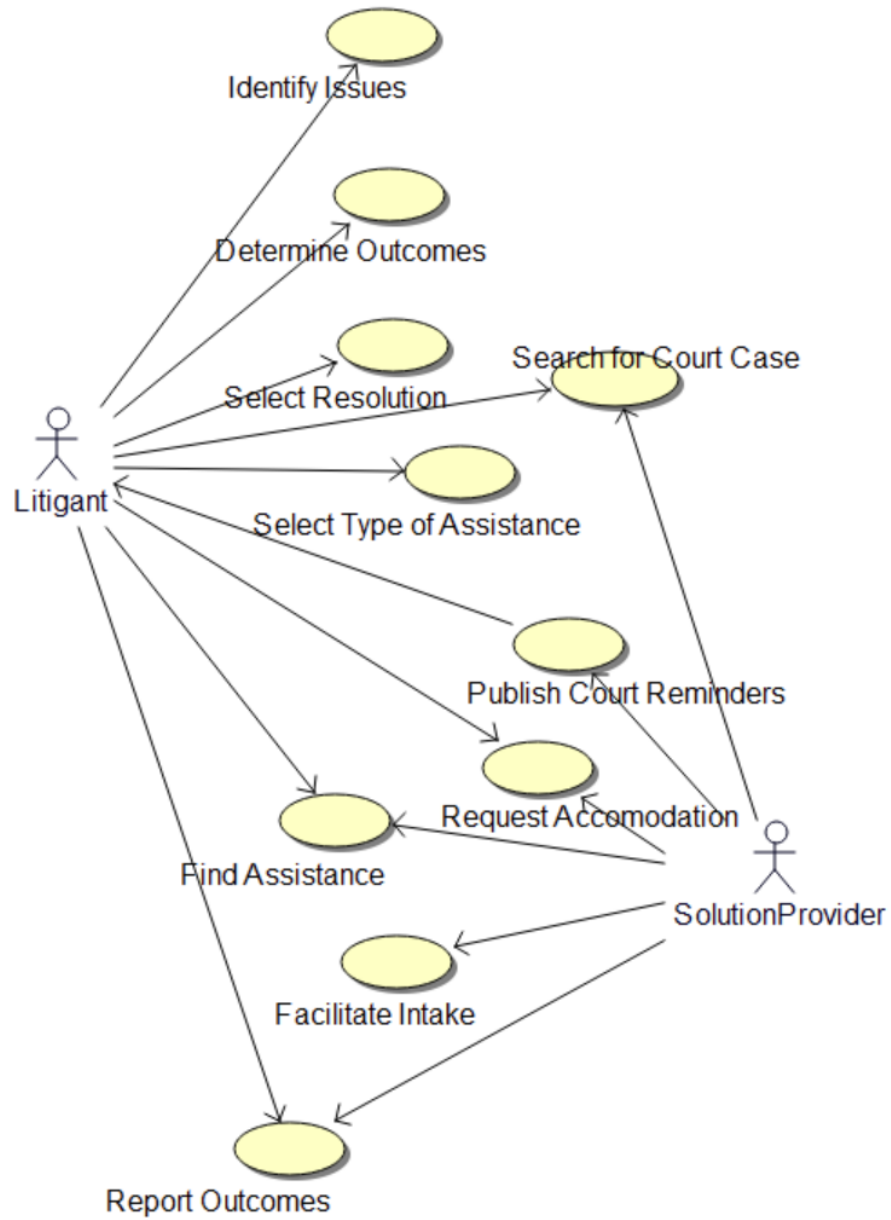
Identify Issues

Determine Outcomes

Search for Court Case

Select Resolution

Litigant

Select Type of Assistance

Publish Court Reminders

Request Accomodation

Find Assistance

SolutionProvider

Facilitate Intake

Report Outcomes